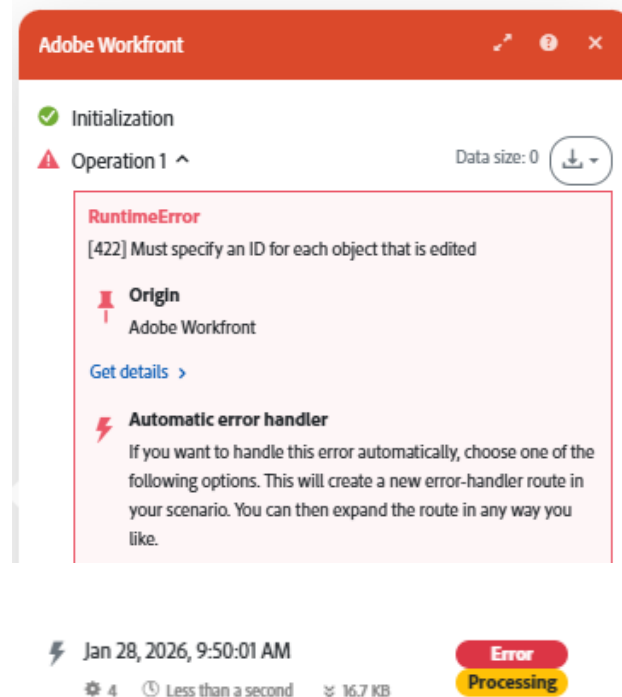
Adobe Workfront

Initialization

Operation 1

Data size: 0

RuntimeError

[422] Must specify an ID for each object that is edited

Origin

Adobe Workfront

Get details >

Automatic error handler

If you want to handle this error automatically, choose one of the following options. This will create a new error-handler route in your scenario. You can then expand the route in any way you like.

Jan 28, 2026, 9:50:01 AM

Error

Processing

4 Less than a second 16.7 KB